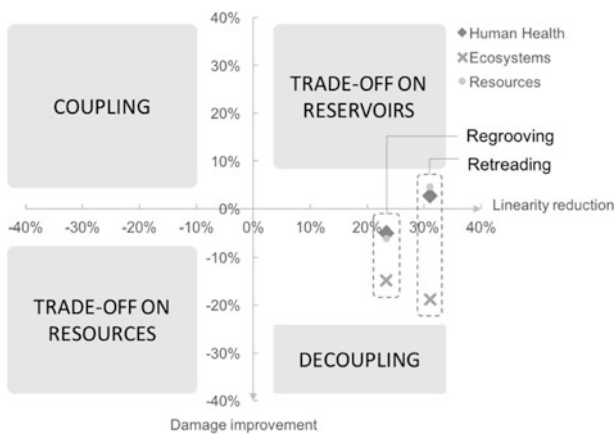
COUPLING

TRADE-OFF ON RESERVOIRS

TRADE-OFF ON RESOURCES

DECOUPLING

Human Health
Ecosystems
Resources

Regrooving
Retreading

40%
30%
20%
10%
0%
-10%
-20%
-30%
-40%

-40% -30% -20% -10% 0% 10% 20% 30% 40%

Linearity reduction

Damage improvement